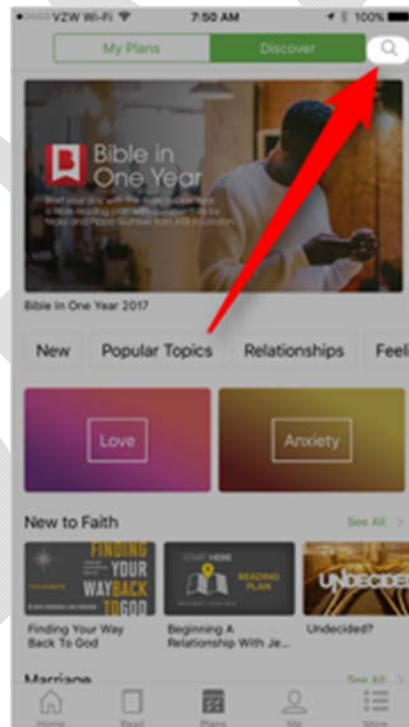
VZW Wi-Fi 7:50 AM 100%

My Plans Discover

Bible in One Year

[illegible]

Bible In One Year 2017

New Popular Topics Relationships Feel

Love

Anxiety

New to Faith See All

FINDING YOUR WAY BACK TO GOD

Finding Your Way Back To God

START HERE READING PLAN

Beginning A Relationship With Je...

UNDECIDED

Undecided?

Marriage See All

Home Read Plans Me More